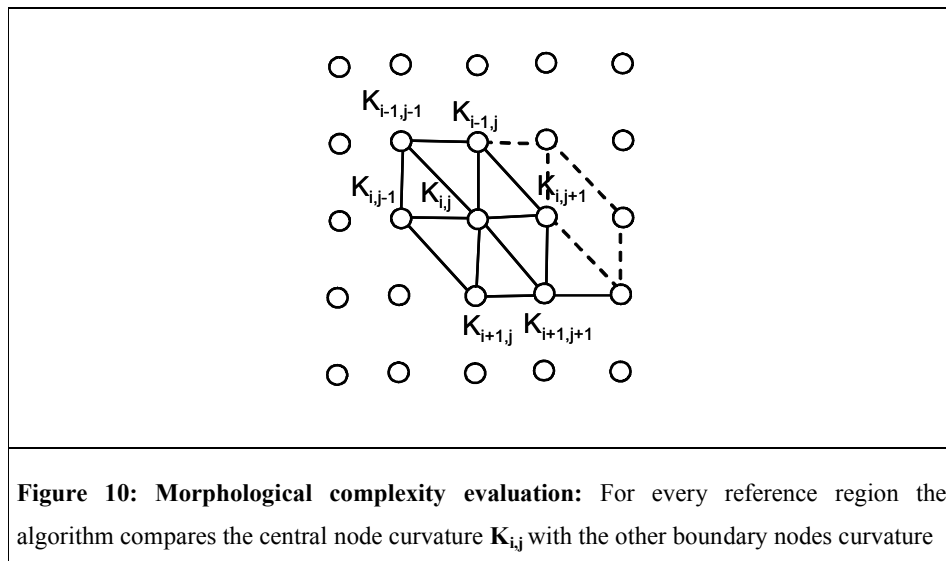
$K_{i-1,j-1}$ $K_{i-1,j}$

$K_{i,j-1}$ $K_{i,j}$ $K_{i,j+1}$

$K_{i+1,j}$ $K_{i+1,j+1}$

**Figure 10: Morphological complexity evaluation:** For every reference region the algorithm compares the central node curvature $\mathbf{K_{i,j}}$ with the other boundary nodes curvature